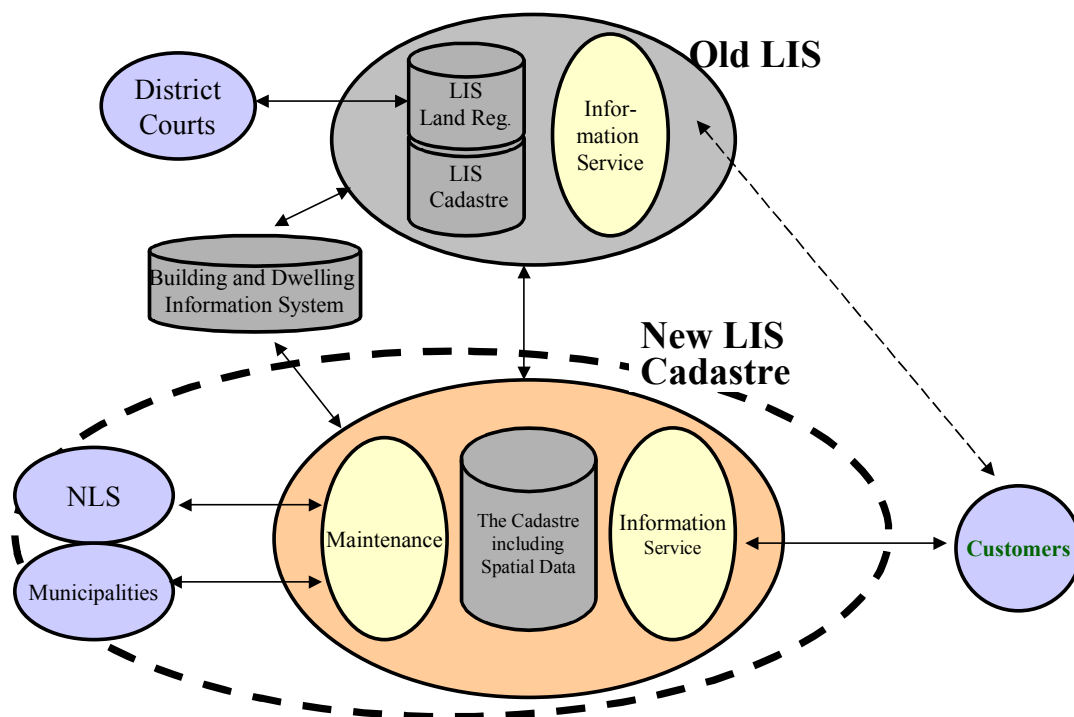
Old LIS

District Courts

LIS Land Reg.

LIS Cadastre

Information Service

Building and Dwelling Information System

New LIS Cadastre

NLS

Municipalities

Maintenance

The Cadastre including Spatial Data

Information Service

Customers